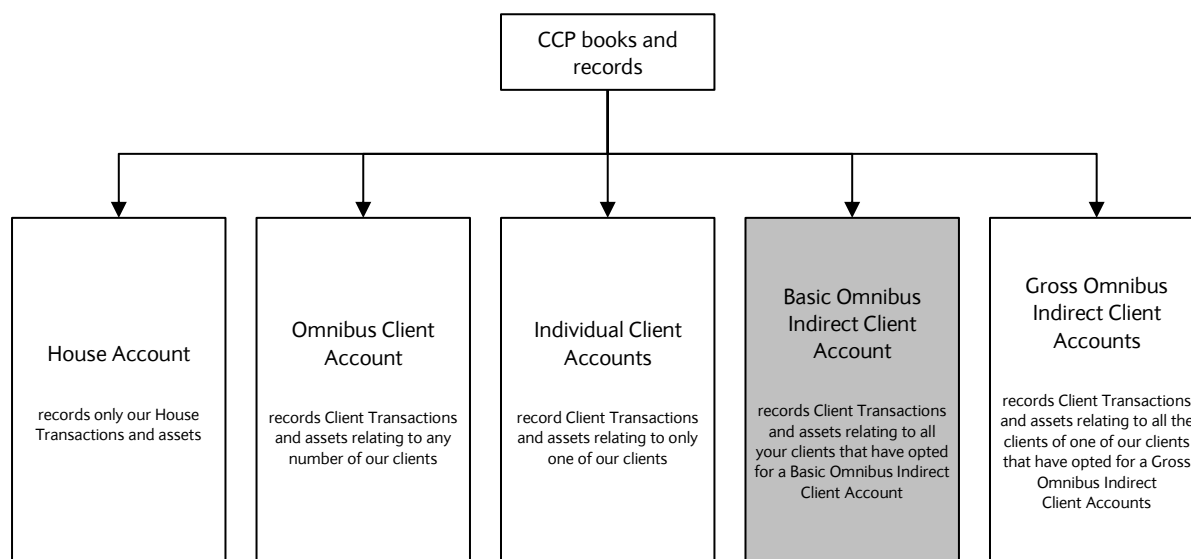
CCP books and records

House Account

records only our House Transactions and assets

Omnibus Client Account

records Client Transactions and assets relating to any number of our clients

Individual Client Accounts

record Client Transactions and assets relating to only one of our clients

Basic Omnibus Indirect Client Account

records Client Transactions and assets relating to all your clients that have opted for a Basic Omnibus Indirect Client Account

Gross Omnibus Indirect Client Accounts

records Client Transactions and assets relating to all the clients of one of our clients that have opted for a Gross Omnibus Indirect Client Accounts